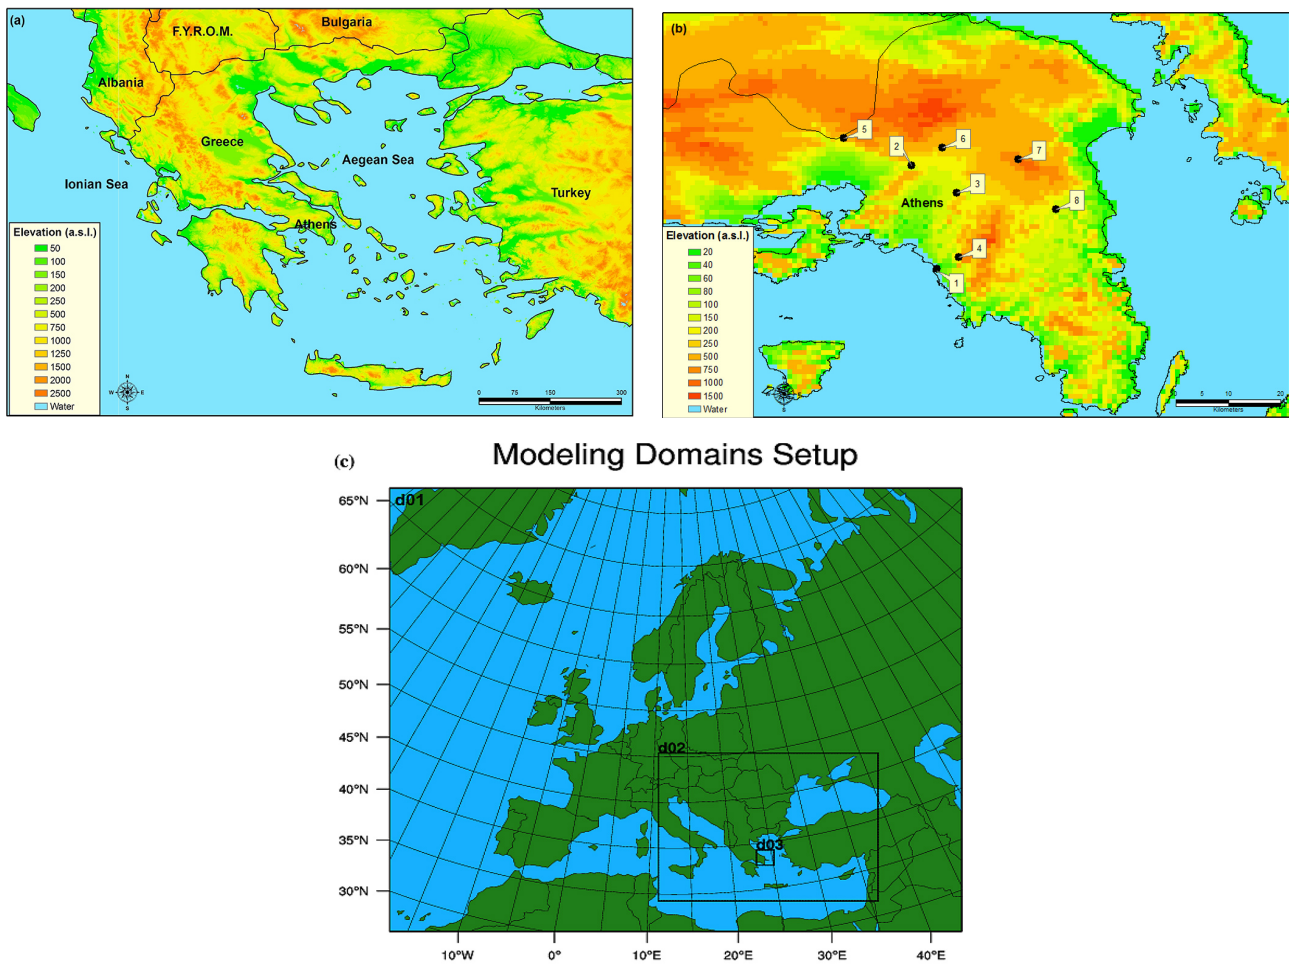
(a)

F.Y.R.O.M.
Bulgaria
Albania
Greece
Aegean Sea
Ionian Sea
Turkey
Athens

Elevation (a.s.l.)
50
100
150
200
250
500
750
1000
1250
1500
2000
2500
Water

N
W E
S

0 75 150 300
Kilometers

(b)

5
2
6
7
3
8
4
1
Athens

Elevation (a.s.l.)
20
40
60
80
100
150
200
250
500
750
1000
1500
Water

5 10 20
Kilometers

(c)
Modeling Domains Setup

d01
d02
d03

65°N
60°N
55°N
50°N
45°N
40°N
35°N
30°N

10°W
0°
10°E
20°E
30°E
40°E